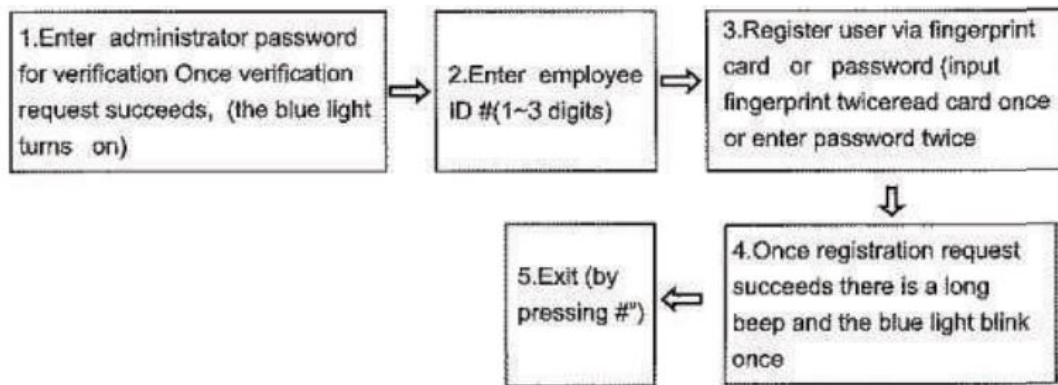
1.Enter administrator password for verification Once verification request succeeds, (the blue light turns on)

2.Enter employee ID #(1~3 digits)

3.Register user via fingerprint card or password (input fingerprint twiceread card once or enter password twice

4.Once registration request succeeds there is a long beep and the blue light blink once

5.Exit (by pressing #")